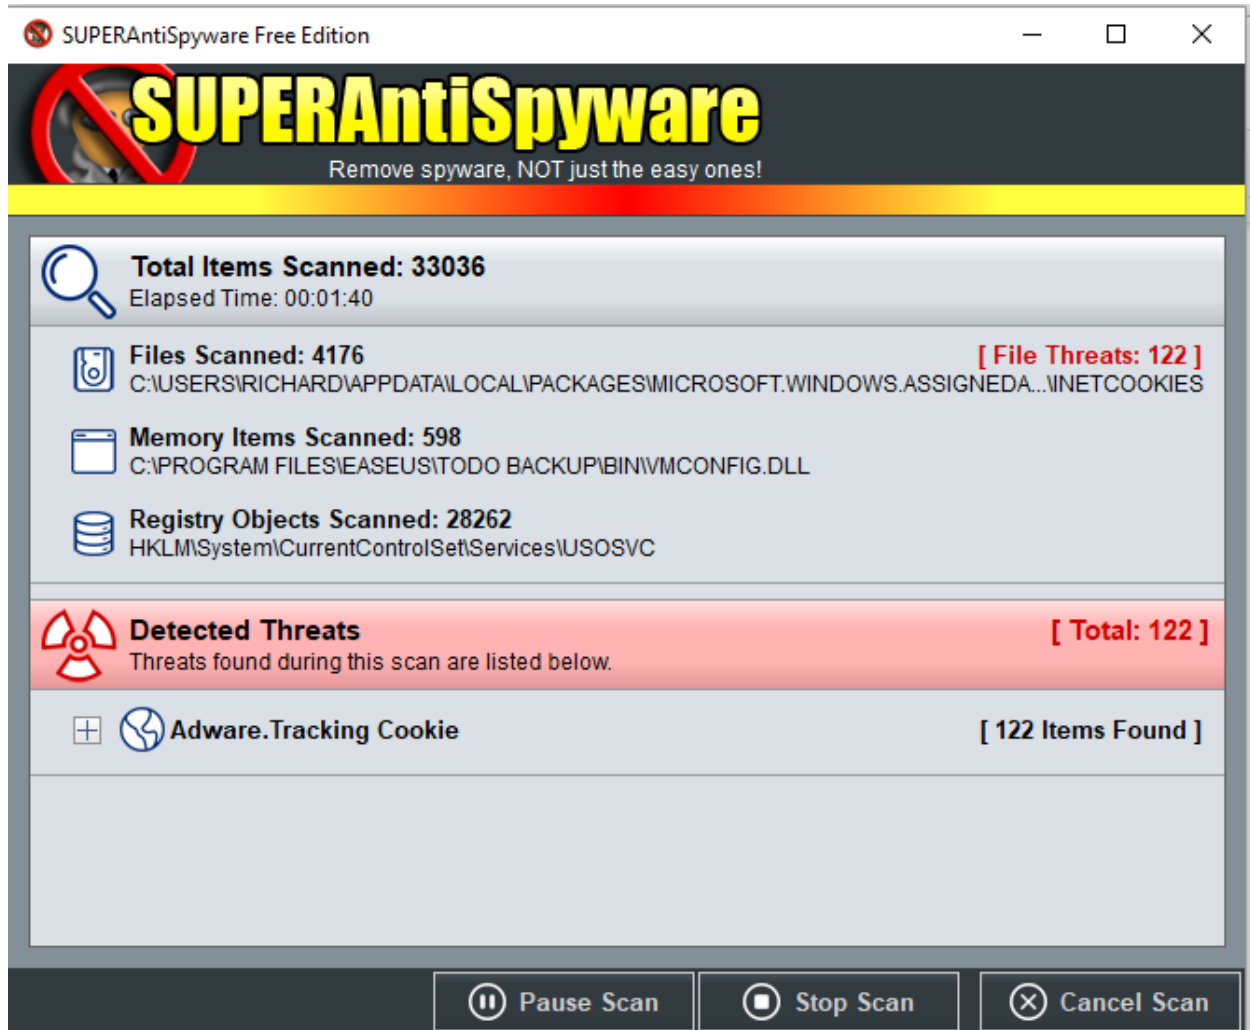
SUPERAntiSpyware Free Edition

SUPERAntiSpyware
Remove spyware, NOT just the easy ones!

Total Items Scanned: 33036
Elapsed Time: 00:01:40

Files Scanned: 4176
[ File Threats: 122 ]
C:\USERS\RICHARD\APPDATA\LOCAL\PACKAGES\MICROSOFT.WINDOWS.ASSIGNEDA...\INETCOOKIES

Memory Items Scanned: 598
C:\PROGRAM FILES\EASEUS\TODO BACKUP\BIN\VMCONFIG.DLL

Registry Objects Scanned: 28262
HKLM\System\CurrentControlSet\Services\USOSVC

Detected Threats
[ Total: 122 ]
Threats found during this scan are listed below.

Adware.Tracking Cookie
[ 122 Items Found ]

Pause Scan
Stop Scan
Cancel Scan